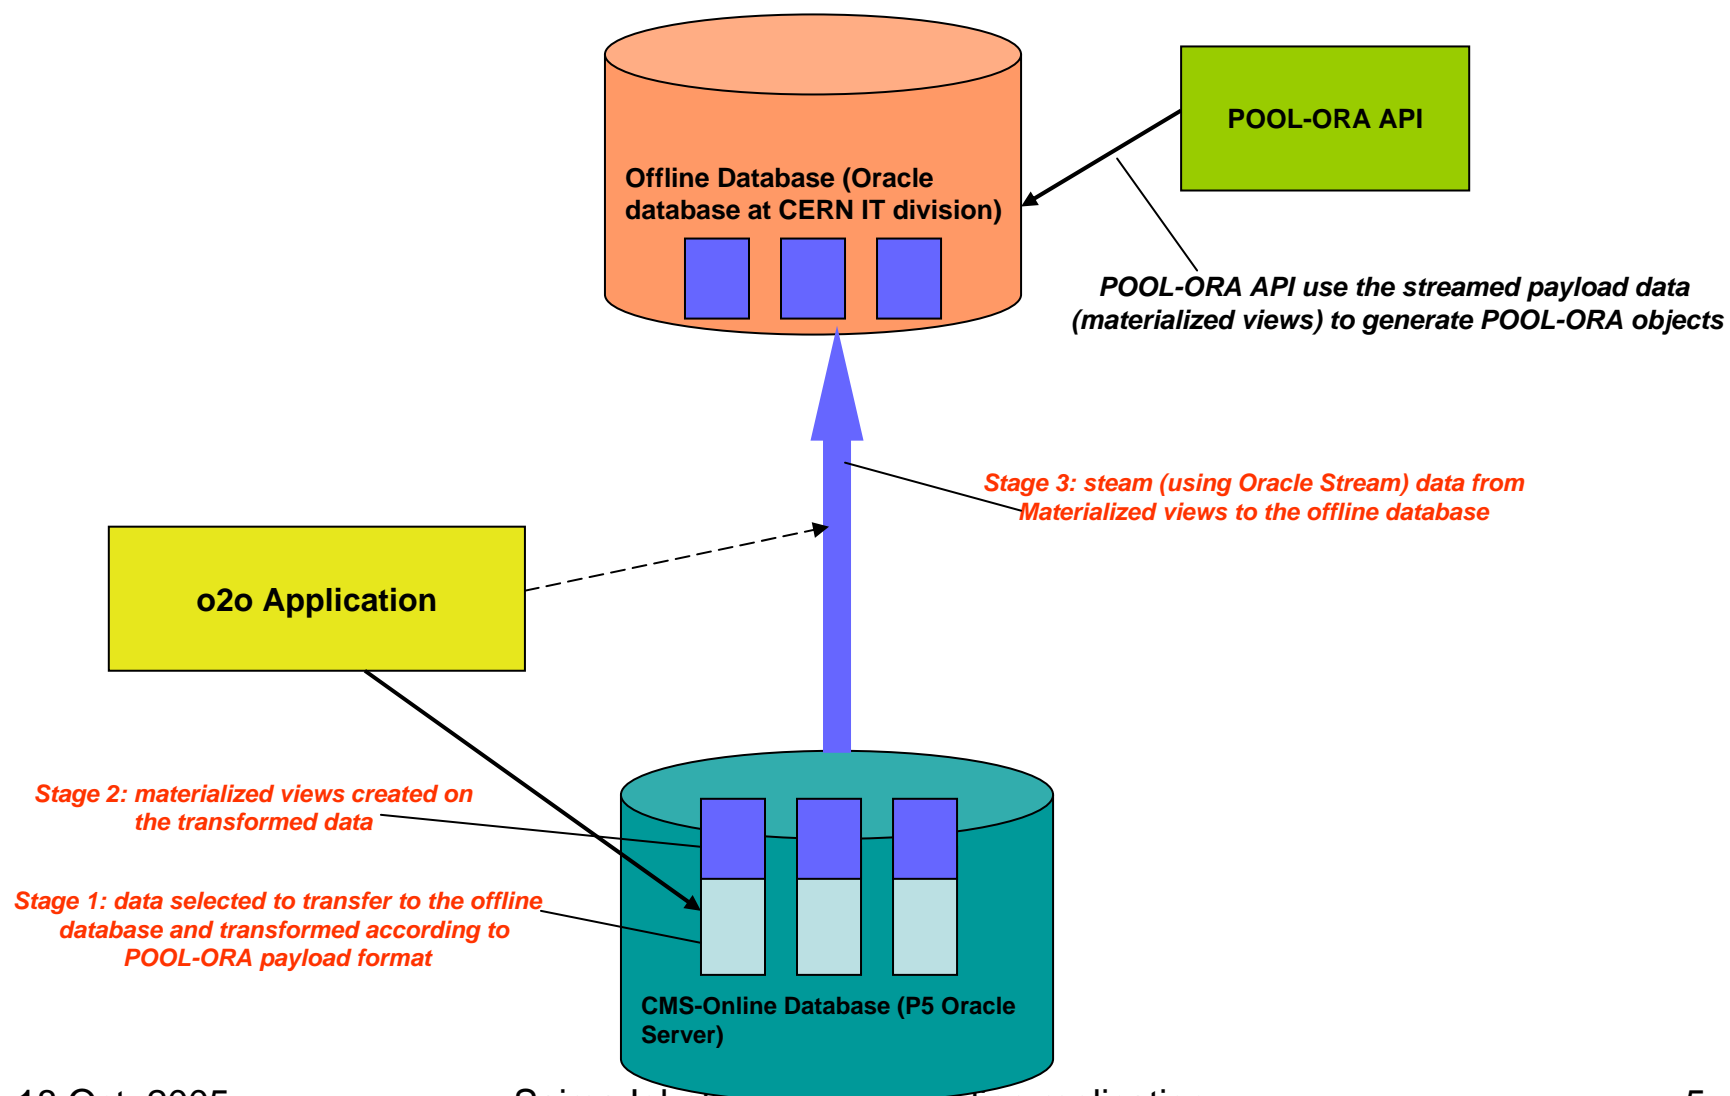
Offline Database (Oracle database at CERN IT division)

POOL-ORA API

POOL-ORA API use the streamed payload data (materialized views) to generate POOL-ORA objects

Stage 3: steam (using Oracle Stream) data from Materialized views to the offline database

o2o Application

Stage 2: materialized views created on the transformed data

Stage 1: data selected to transfer to the offline database and transformed according to POOL-ORA payload format

CMS-Online Database (P5 Oracle Server)

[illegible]